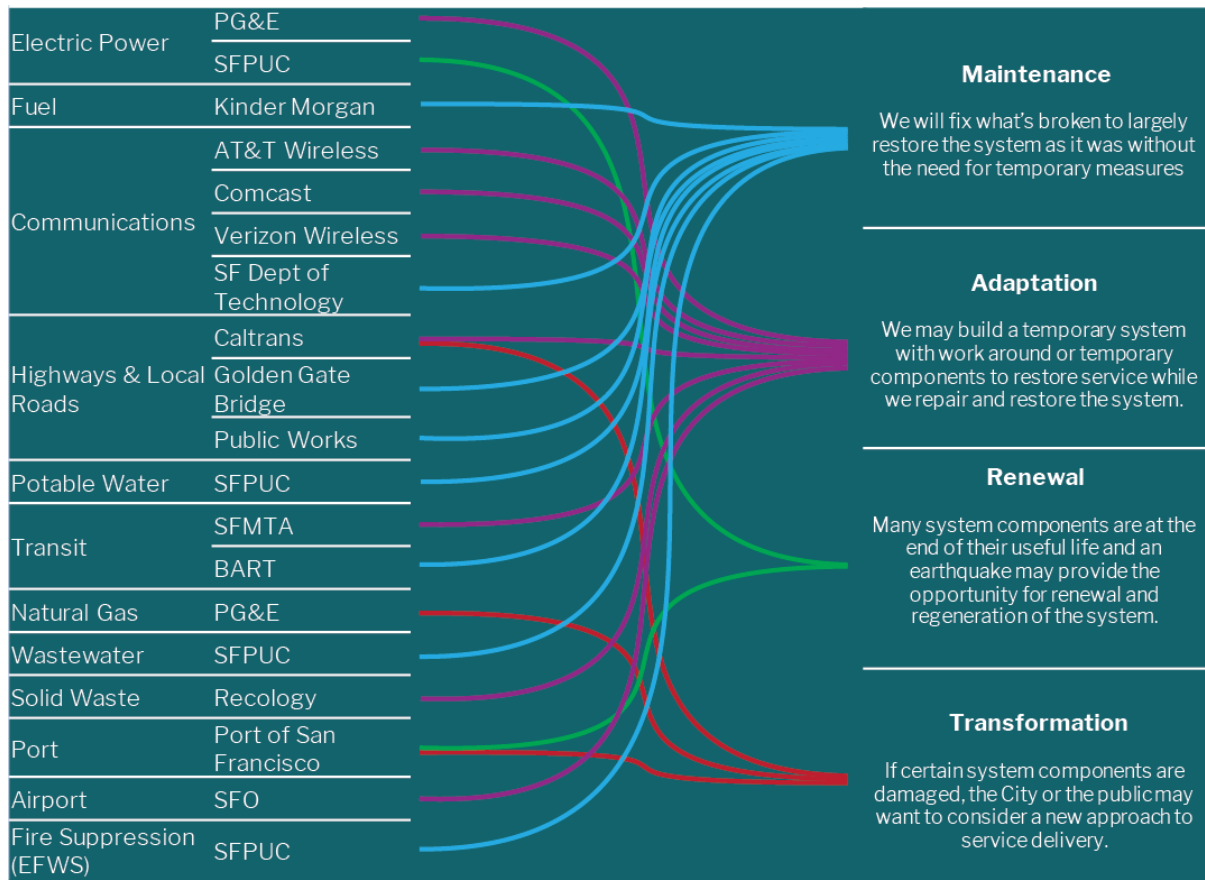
| | |
|---|---|
| Electric Power | PG&E |
| | SFPUC |
| Fuel | Kinder Morgan |
| Communications | AT&T Wireless |
| | Comcast |
| | Verizon Wireless |
| | SF Dept of Technology |
| Highways & Local Roads | Caltrans |
| | Golden Gate Bridge |
| | Public Works |
| Potable Water | SFPUC |
| Transit | SFMTA |
| | BART |
| Natural Gas | PG&E |
| Wastewater | SFPUC |
| Solid Waste | Recology |
| Port | Port of San Francisco |
| Airport | SFO |
| Fire Suppression (EFWS) | SFPUC |

Maintenance

We will fix what's broken to largely restore the system as it was without the need for temporary measures

Adaptation

We may build a temporary system with work around or temporary components to restore service while we repair and restore the system.

Renewal

Many system components are at the end of their useful life and an earthquake may provide the opportunity for renewal and regeneration of the system.

Transformation

If certain system components are damaged, the City or the public may want to consider a new approach to service delivery.